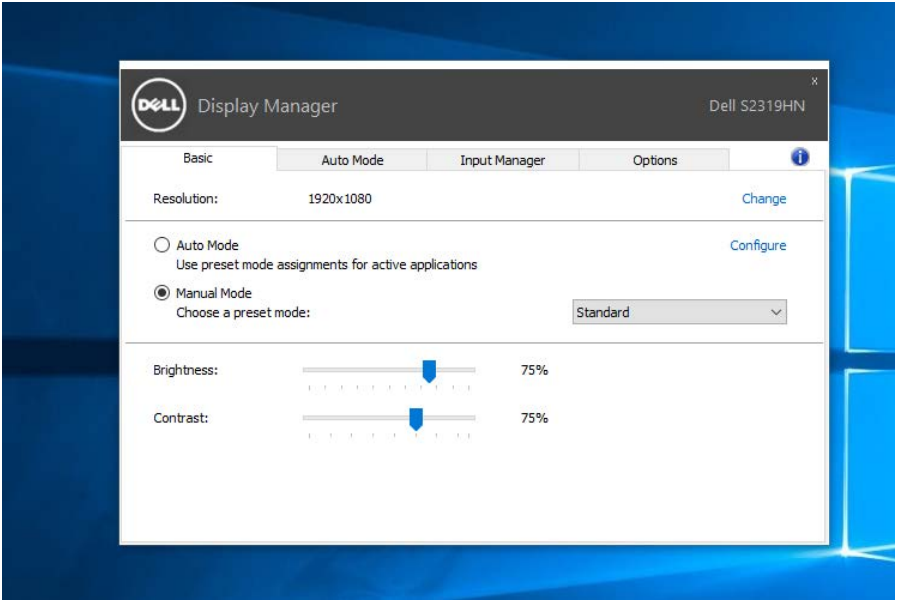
DELL Display Manager

Dell S2319HN

x

Basic

Auto Mode

Input Manager

Options

Resolution: 1920x1080

Change

Auto Mode

Use preset mode assignments for active applications

Configure

Manual Mode

Choose a preset mode:

Standard

Brightness: 75%

Contrast: 75%